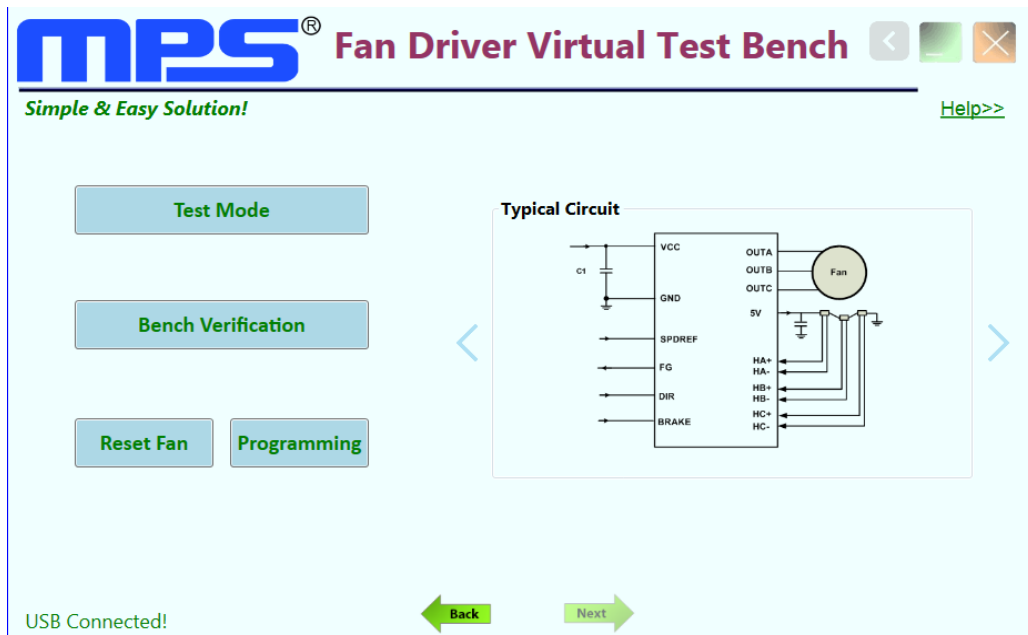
MPS®
Fan Driver Virtual Test Bench

Simple & Easy Solution!

Help>>

Test Mode

Bench Verification

Reset Fan

Programming

Typical Circuit

C1
VCC
GND
SPDREF
FG
DIR
BRAKE
OUTA
OUTB
OUTC
Fan
5V
HA+
HA-
HB+
HB-
HC+
HC-

USB Connected!

Back

Next